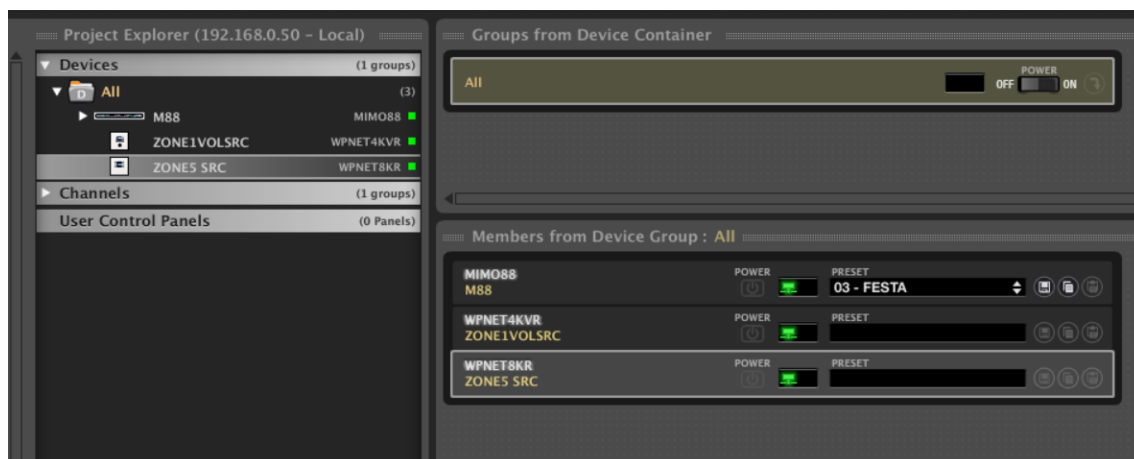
Project Explorer (192.168.0.50 - Local)

Devices (1 groups)
All (3)
M88 MIMO88
ZONE1VOLSRC WPNET4KVR
ZONE5 SRC WPNET8KR
Channels (1 groups)
User Control Panels (0 Panels)

Groups from Device Container

All
POWER
OFF ON

Members from Device Group : All

MIMO88
M88
POWER
PRESET
03 - FESTA

WPNET4KVR
ZONE1VOLSRC
POWER
PRESET

WPNET8KR
ZONE5 SRC
POWER
PRESET